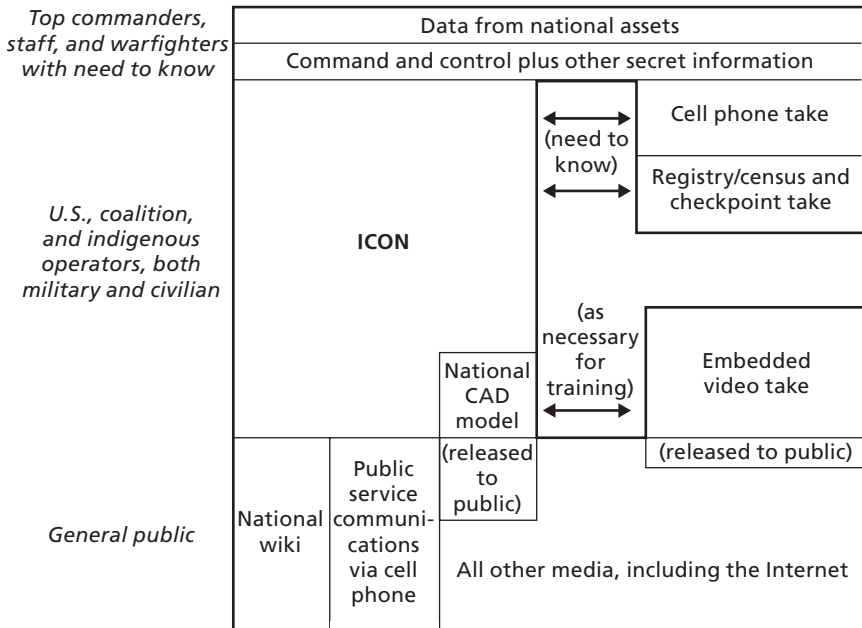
Top commanders, staff, and warfighters with need to know

Data from national assets

Command and control plus other secret information

U.S., coalition, and indigenous operators, both military and civilian

ICON

(need to know)

Cell phone take

Registry/census and checkpoint take

(as necessary for training)

Embedded video take

National CAD model

General public

(released to public)

(released to public)

National wiki

Public service communications via cell phone

All other media, including the Internet